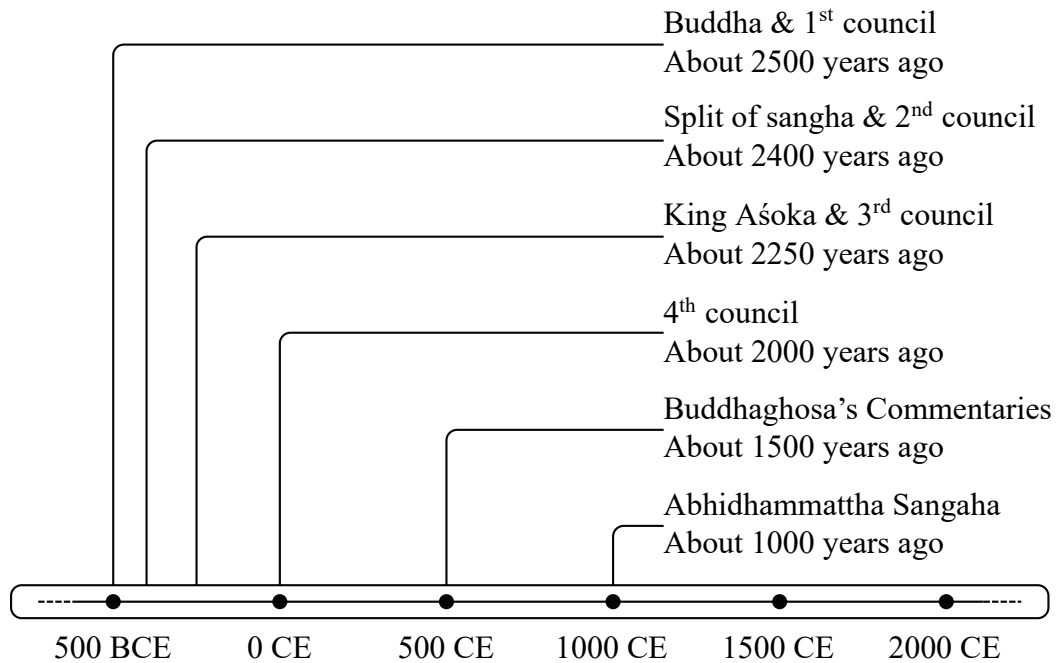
Buddha & 1$^{st}$ council
About 2500 years ago

Split of sangha & 2$^{nd}$ council
About 2400 years ago

King Aśoka & 3$^{rd}$ council
About 2250 years ago

4$^{th}$ council
About 2000 years ago

Buddhaghosa's Commentaries
About 1500 years ago

Abhidhammattha Sangaha
About 1000 years ago

500 BCE 0 CE 500 CE 1000 CE 1500 CE 2000 CE